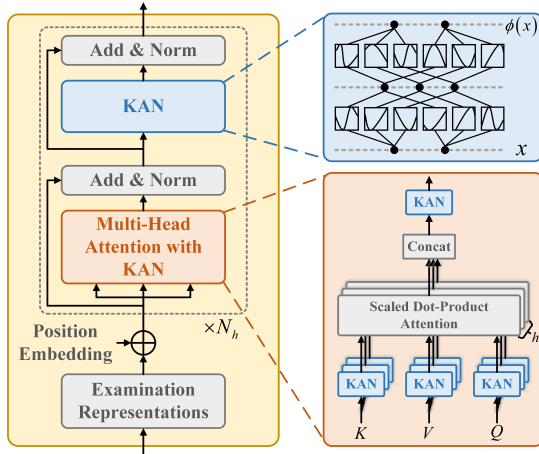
Add & Norm

KAN

Add & Norm

Multi-Head Attention with KAN

$\times N_h$

Position Embedding

Examination Representations

$\phi(x)$

$x$

KAN

Concat

Scaled Dot-Product Attention

$h$

KAN

KAN

KAN

$K$

$V$

$Q$